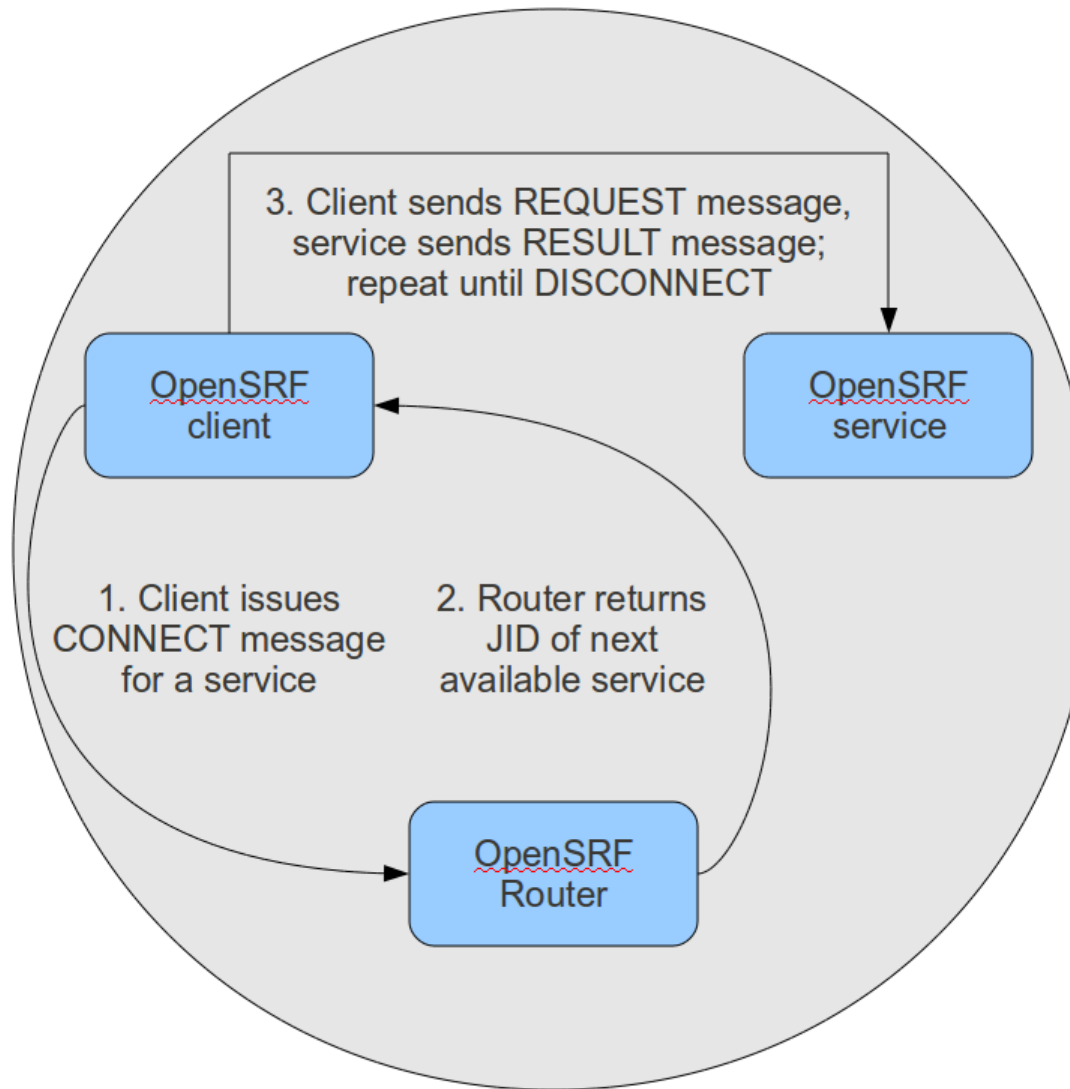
3. Client sends REQUEST message, service sends RESULT message; repeat until DISCONNECT

OpenSRF client

OpenSRF service

1. Client issues CONNECT message for a service

2. Router returns JID of next available service

OpenSRF Router